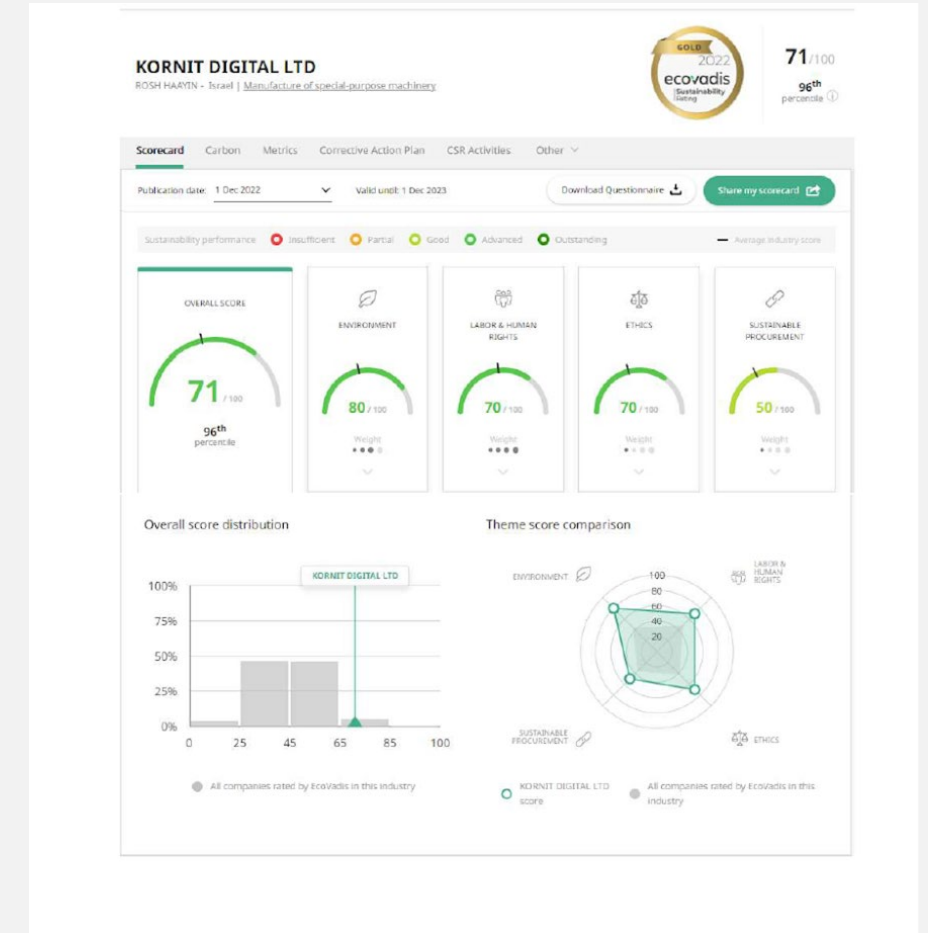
KORNIT DIGITAL LTD
ROSH HAAYIN - Israel | Manufacture of special-purpose machinery

GOLD
2022
ecovadis
Sustainability Rating

71/100
96th
percentile

Scorecard Carbon Metrics Corrective Action Plan CSR Activities Other

Publication date: 1 Dec 2022
Valid until: 1 Dec 2023
Download Questionnaire
Share my scorecard

Sustainability performance Insufficient Partial Good Advanced Outstanding
Average industry score

OVERALL SCORE
71/100
96th
percentile

ENVIRONMENT
80/100
Weight

LABOR & HUMAN RIGHTS
70/100
Weight

ETHICS
70/100
Weight

SUSTAINABLE PROCUREMENT
50/100
Weight

Overall score distribution

KORNIT DIGITAL LTD
100%
75%
50%
25%
0%
0 25 45 65 85 100

All companies rated by EcoVadis in this industry

Theme score comparison

ENVIRONMENT
LABOR & HUMAN RIGHTS
ETHICS
SUSTAINABLE PROCUREMENT
100
80
60
40
20

KORNIT DIGITAL LTD score
All companies rated by EcoVadis in this industry